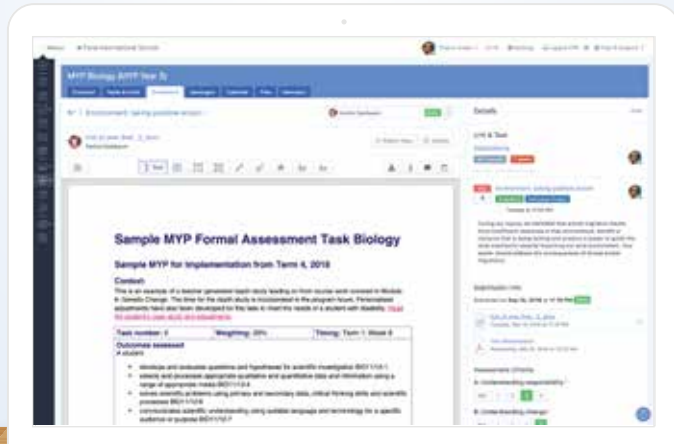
MYP Biology (MYP Year 5)

Environment: taking positive action

Details

Unit & Task

Sample MYP Formal Assessment Task Biology

Sample MYP for Implementation from Term 4, 2018

Context:

This is an example of a teacher generated depth study leading on from course work covered in Module 8: Genetic Change. The time for the depth study is incorporated in the program hours. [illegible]

| Task number: 4 | Weighting: 20% | Timing: Term 1 Week 6 |
|---|---|---|

Outcomes assessed

A student:

- develops and evaluates questions and hypotheses for scientific investigation BIO11/12-1
- selects and processes appropriate qualitative and quantitative data and information using a range of appropriate media BIO11/12-4
- solves scientific problems using primary and secondary data, critical thinking skills and scientific processes BIO11/12-6
- communicates scientific understanding using suitable language and terminology for a specific audience or purpose BIO11/12-7

Assessment Criteria

A: Understanding responsibility

B: Understanding change